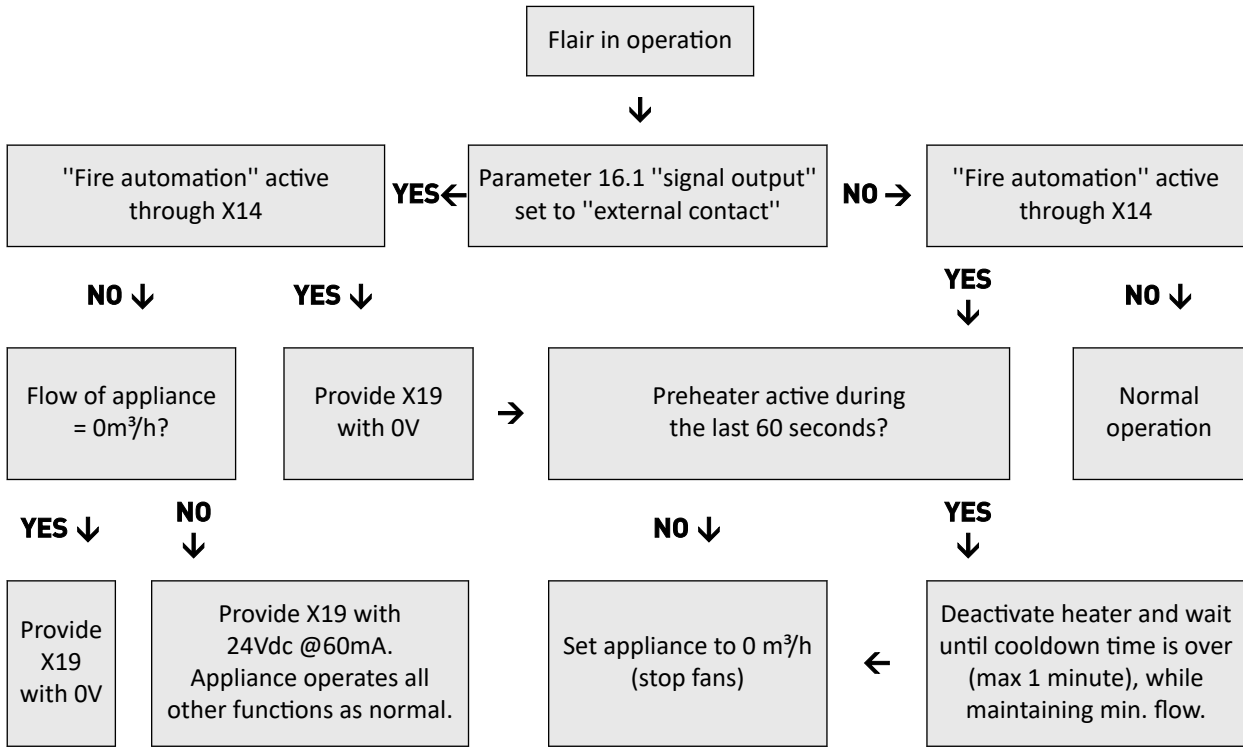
Flair in operation

↓

''Fire automation'' active through X14

YES←

Parameter 16.1 ''signal output'' set to ''external contact''

NO →

''Fire automation'' active through X14

NO ↓

YES ↓

YES ↓

NO ↓

Flow of appliance = $0m^3/h$?

Provide X19 with 0V

→

Preheater active during the last 60 seconds?

Normal operation

YES ↓

NO ↓

NO ↓

YES ↓

Provide X19 with 0V

Provide X19 with 24Vdc @60mA. Appliance operates all other functions as normal.

Set appliance to 0 $m^3/h$ (stop fans)

←

Deactivate heater and wait until cooldown time is over (max 1 minute), while maintaining min. flow.